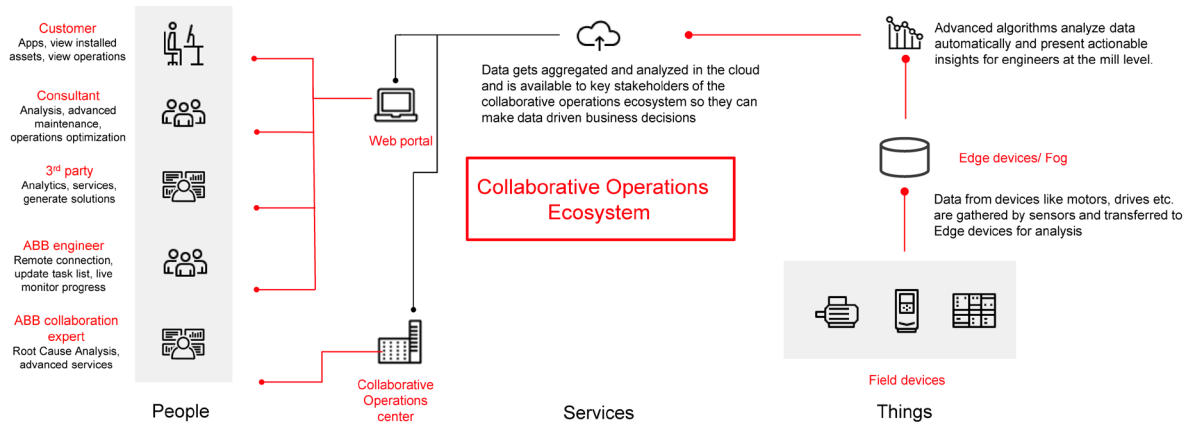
Customer
Apps, view installed assets, view operations

Consultant
Analysis, advanced maintenance, operations optimization

3$^{rd}$ party
Analytics, services, generate solutions

ABB engineer
Remote connection, update task list, live monitor progress

ABB collaboration expert
Root Cause Analysis, advanced services

People

Web portal

Collaborative Operations center

Data gets aggregated and analyzed in the cloud and is available to key stakeholders of the collaborative operations ecosystem so they can make data driven business decisions

Collaborative Operations Ecosystem

Services

Advanced algorithms analyze data automatically and present actionable insights for engineers at the mill level.

Edge devices/ Fog

Data from devices like motors, drives etc. are gathered by sensors and transferred to Edge devices for analysis

Field devices

Things